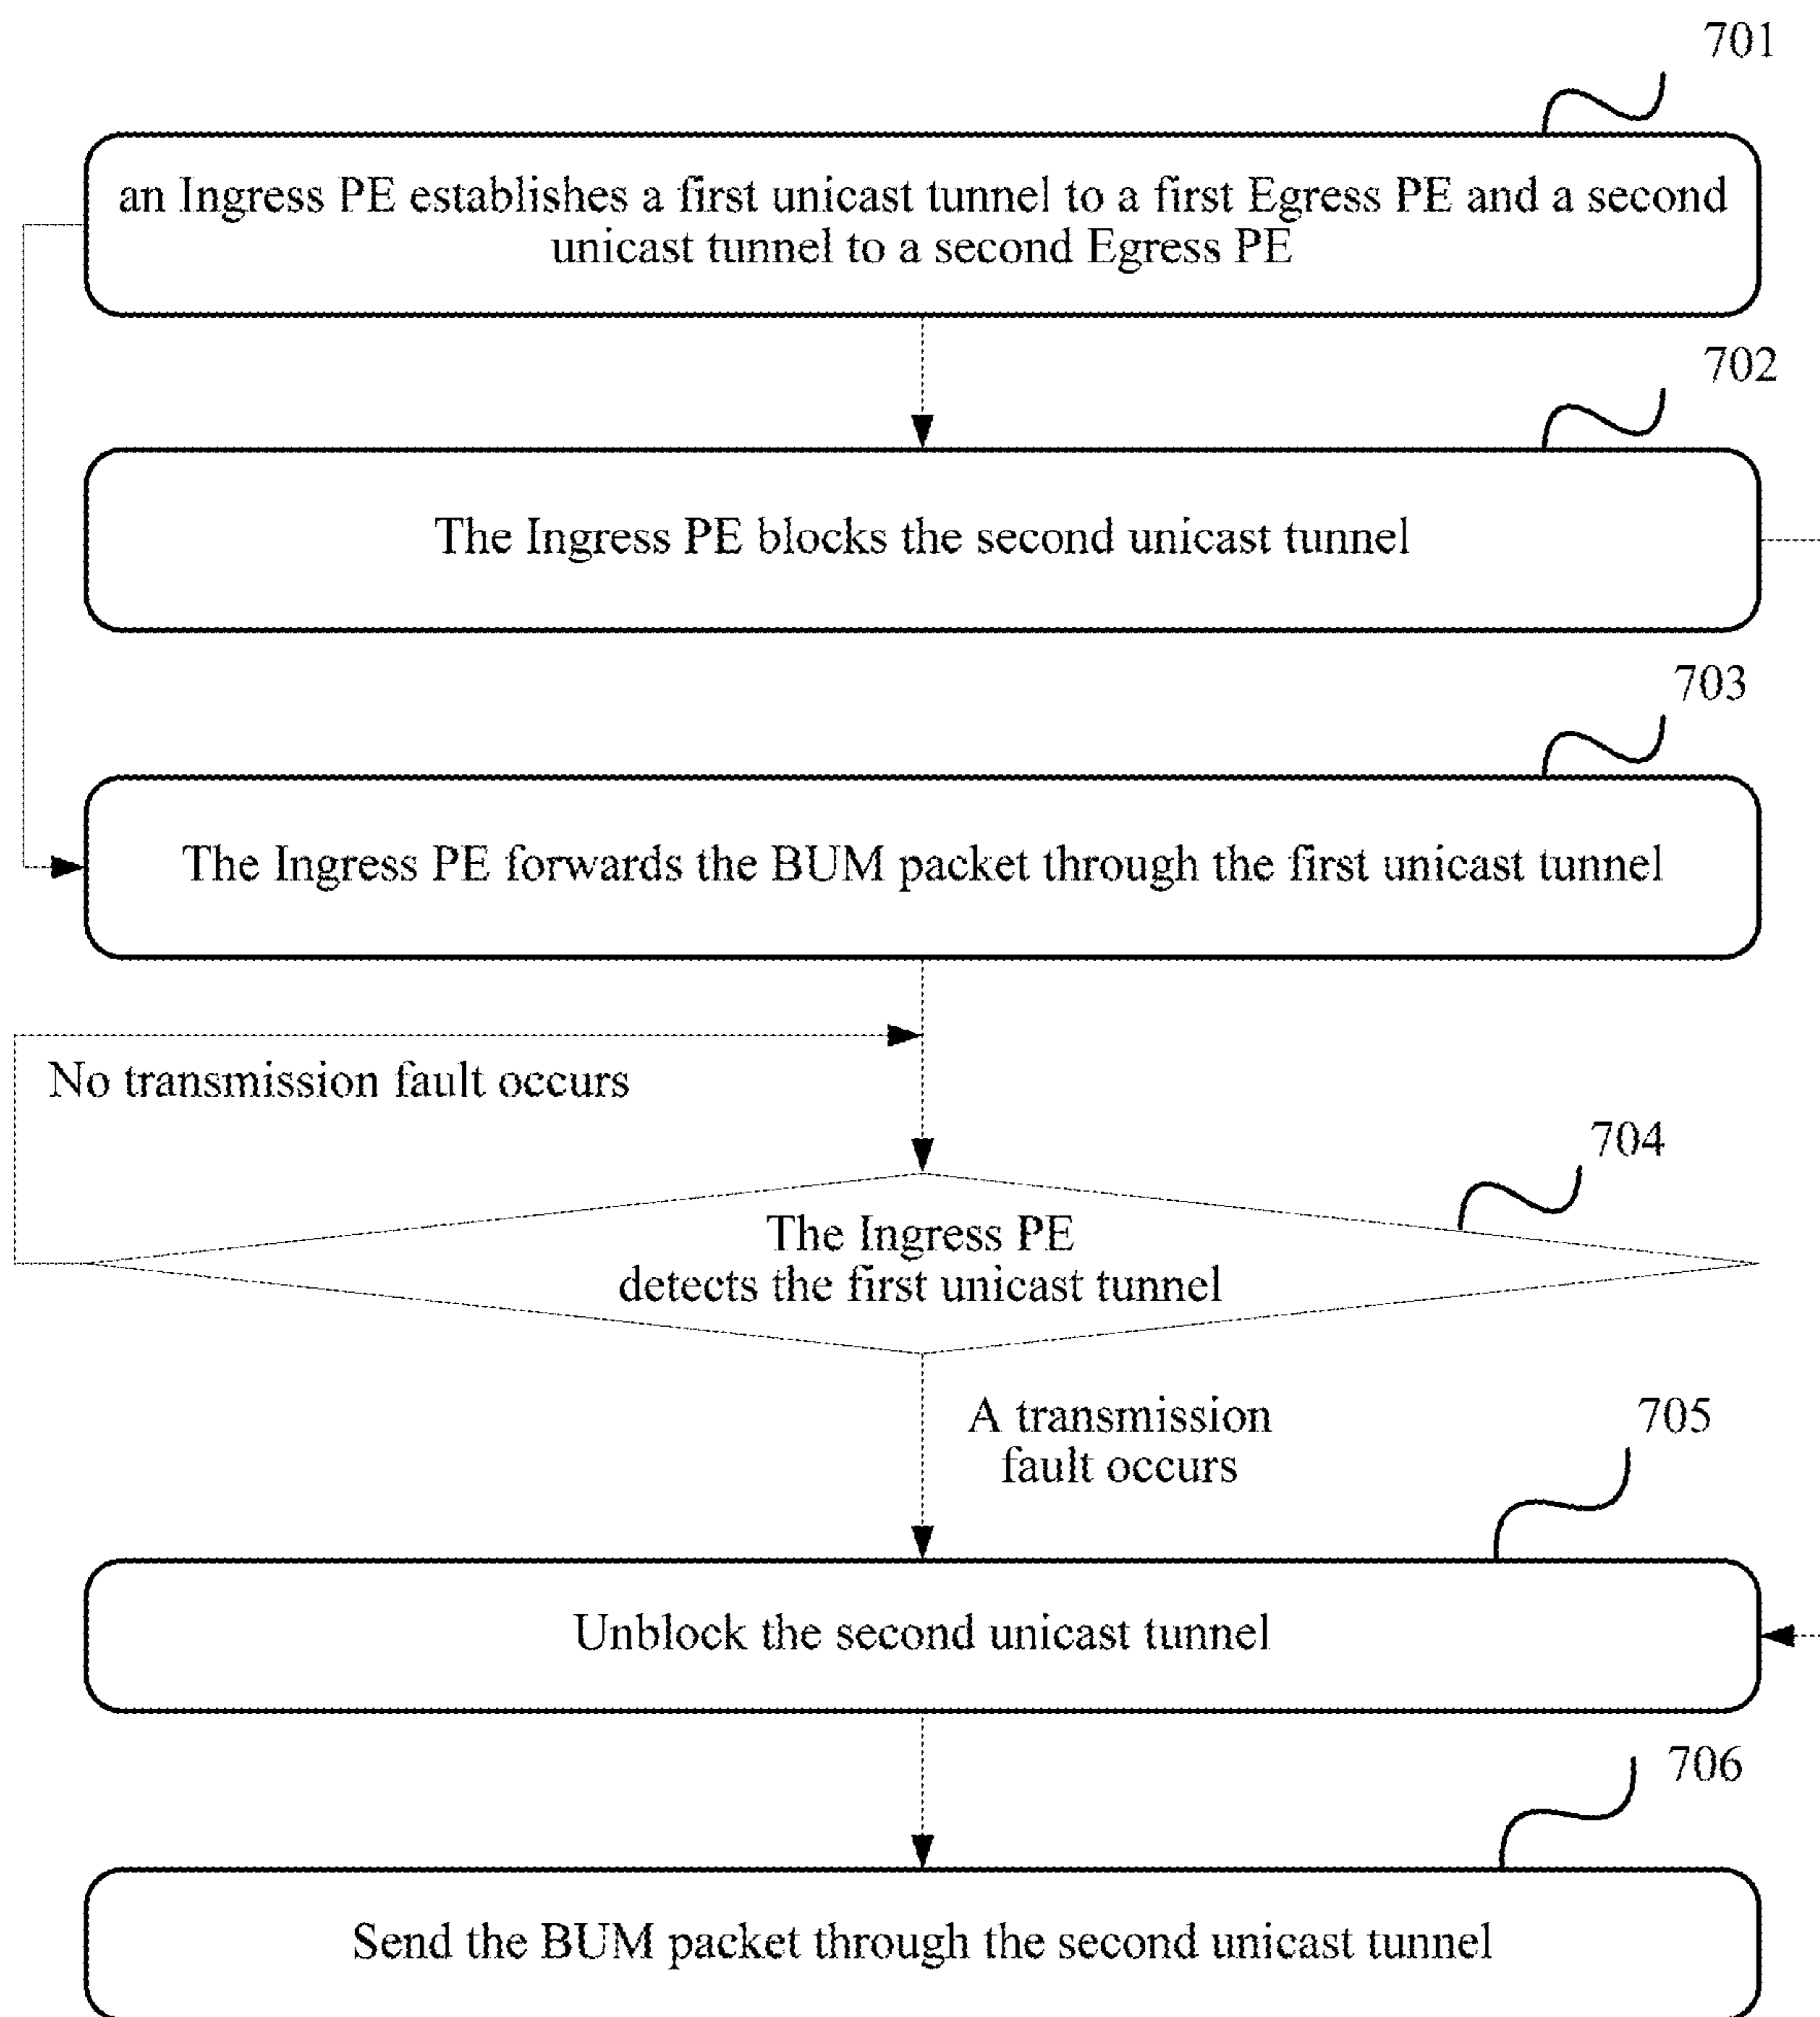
701

an Ingress PE establishes a first unicast tunnel to a first Egress PE and a second unicast tunnel to a second Egress PE

702

The Ingress PE blocks the second unicast tunnel

703

The Ingress PE forwards the BUM packet through the first unicast tunnel

No transmission fault occurs

704

The Ingress PE detects the first unicast tunnel

A transmission fault occurs

705

Unblock the second unicast tunnel

706

Send the BUM packet through the second unicast tunnel